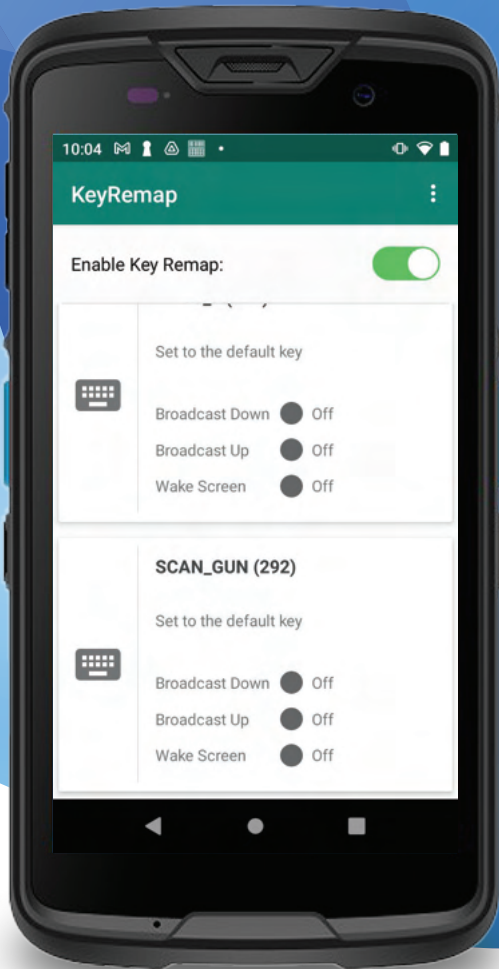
10:04

KeyRemap

Enable Key Remap:

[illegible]

Set to the default key

Broadcast Down Off
Broadcast Up Off
Wake Screen Off

SCAN_GUN (292)

Set to the default key

Broadcast Down Off
Broadcast Up Off
Wake Screen Off